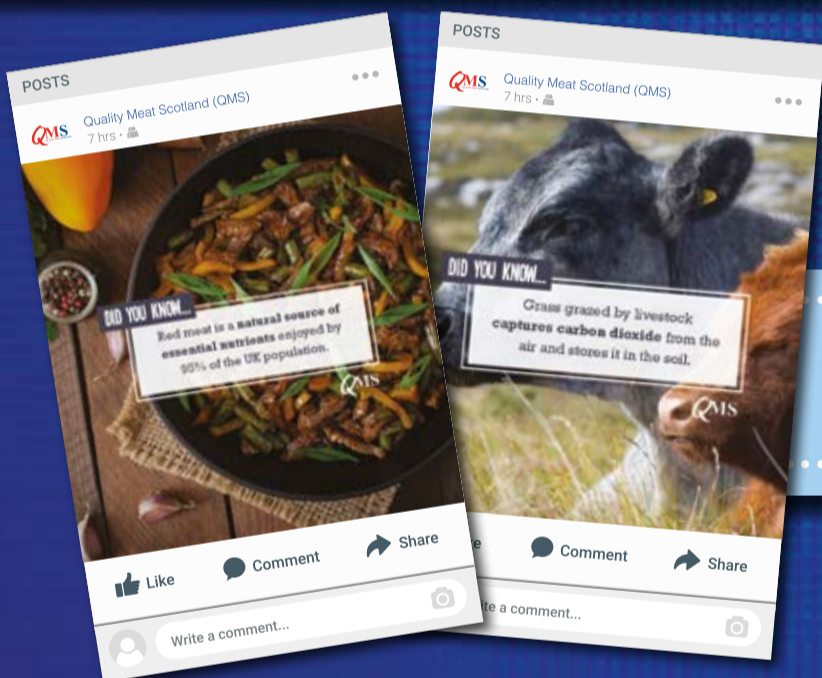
POSTS

QMS

Quality Meat Scotland (QMS)
7 hrs •

DID YOU KNOW...

Red meat is a natural source of essential nutrients enjoyed by 95% of the UK population.

QMS

Like

Comment

Share

Write a comment...

POSTS

QMS

Quality Meat Scotland (QMS)
7 hrs •

DID YOU KNOW...

Grass grazed by livestock captures carbon dioxide from the air and stores it in the soil.

QMS

Comment

Share

Write a comment...